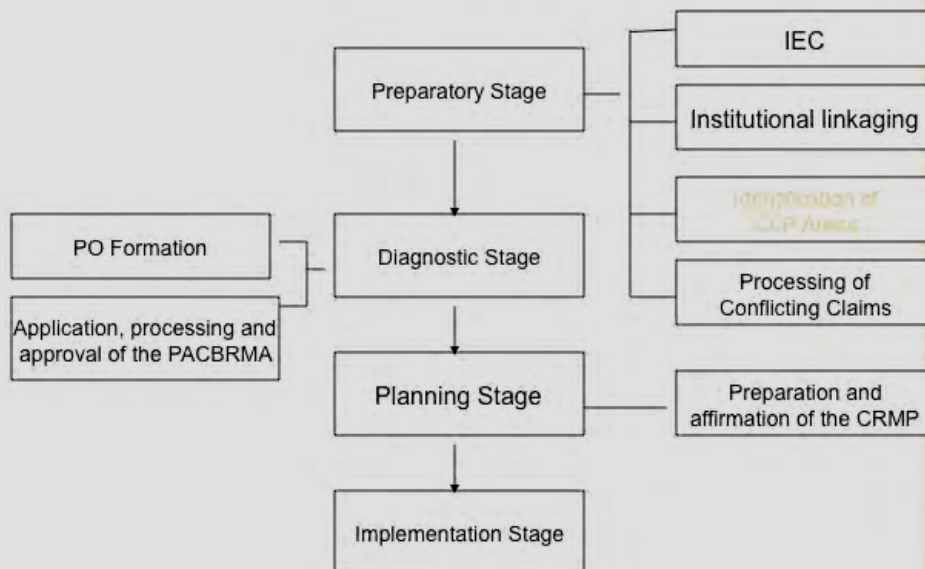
Preparatory Stage

IEC

Institutional linkaging

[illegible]

Processing of Conflicting Claims

PO Formation

Diagnostic Stage

Application, processing and approval of the PACBRMA

Planning Stage

Preparation and affirmation of the CRMP

Implementation Stage